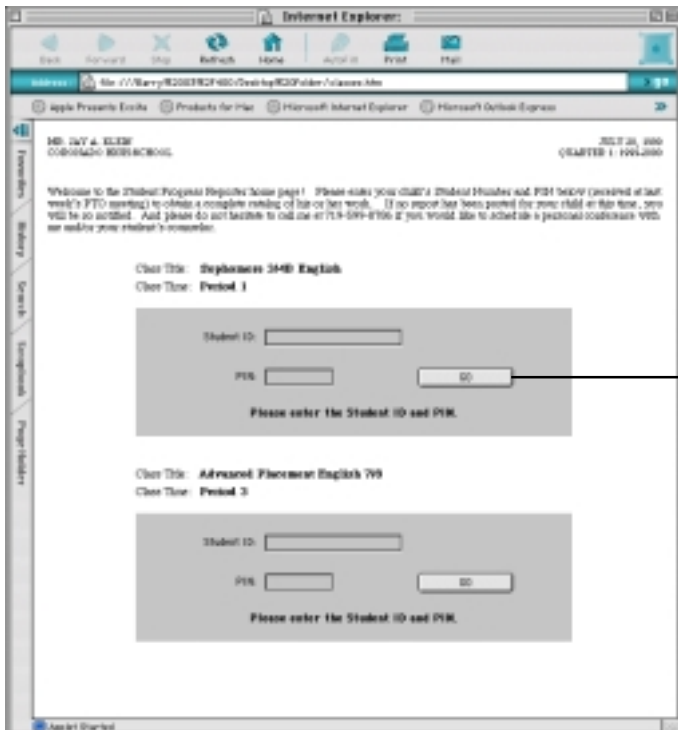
Internet Explorer:

Back Forward Stop Refresh Home AutoFill Print Mail

Address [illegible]

Apple Presents Excite Products for Mac Microsoft Internet Explorer Microsoft Outlook Express

Favorites History Search Scrapbook Page Holder

MR. JAY A. KLEIN
CORONADO HIGHSCHOOL

JULY 20, 2000
QUARTER 1: 1999-2000

Welcome to the Student Progress Reporter home page! Please enter your child's Student Number and PIN below (received at last week's PTO meeting) to obtain a complete catalog of his or her work. If no report has been posted for your child at this time, you will be so notified. And please do not hesitate to call me at 719-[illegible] if you would like to schedule a personal conference with me and/or your student's counselor.

Class Title: Sophomore 3040 English
Class Time: Period 1

Student ID:

PIN:

GO

Please enter the Student ID and PIN.

Class Title: Advanced Placement English 7/9
Class Time: Period 3

Student ID:

PIN:

GO

Please enter the Student ID and PIN.

Applet Started